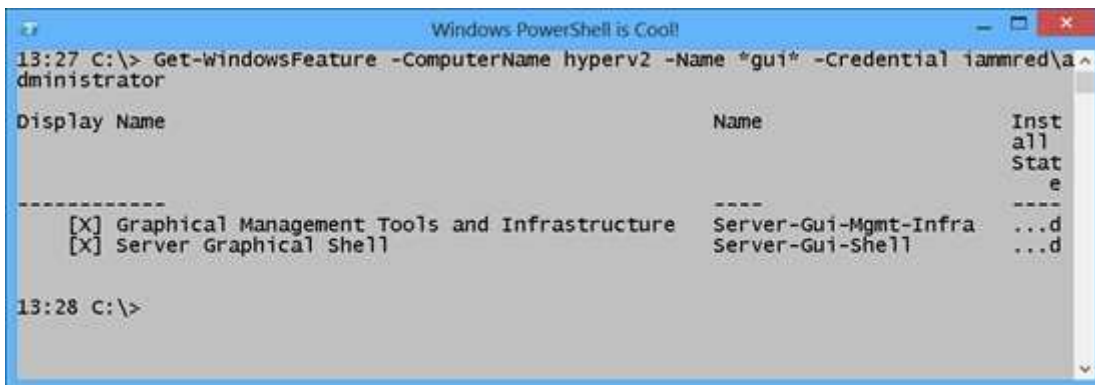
Windows PowerShell is Cool!

13:27 C:\> Get-WindowsFeature -ComputerName hyperv2 -Name *gui* -Credential iammred\administrator

| Display Name | Name | Install State |
|---|---|---|
| ------------ | ---- | ---- |
| [X] Graphical Management Tools and Infrastructure | Server-Gui-Mgmt-Infra | ...d |
| [X] Server Graphical Shell | Server-Gui-Shell | ...d |

13:28 C:\>